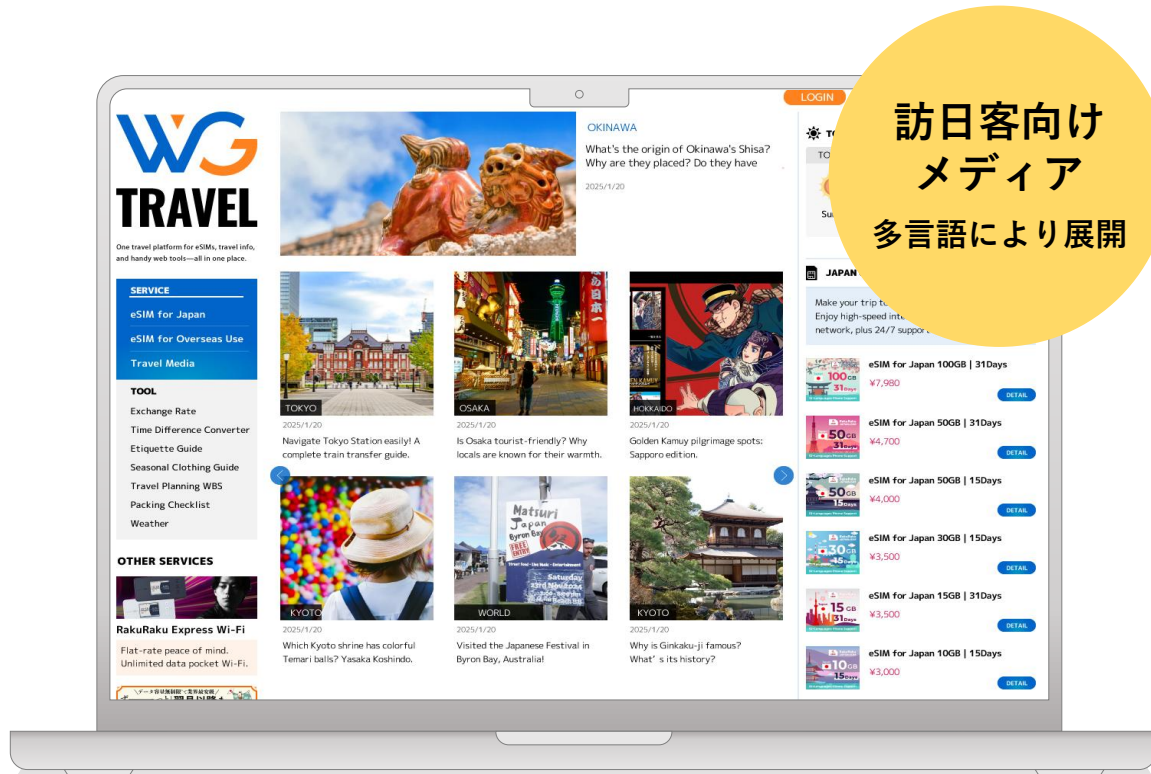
訪日客向け
メディア
多言語により展開

LOGIN

WG
TRAVEL

One travel platform for eSIMs, travel info, and handy web tools—all in one place.

SERVICE
eSIM for Japan
eSIM for Overseas Use
Travel Media

TOOL
Exchange Rate
Time Difference Converter
Etiquette Guide
Seasonal Clothing Guide
Travel Planning WBS
Packing Checklist
Weather

OTHER SERVICES
RakuRaku Express Wi-Fi
Flat-rate peace of mind. Unlimited data pocket Wi-Fi.

OKINAWA
What's the origin of Okinawa's Shisa? Why are they placed? Do they have
2025/1/20

TOKYO
2025/1/20
Navigate Tokyo Station easily! A complete train transfer guide.

OSAKA
2025/1/20
Is Osaka tourist-friendly? Why locals are known for their warmth.

HOKKAIDO
2025/1/20
Golden Kamuy pilgrimage spots: Sapporo edition.

KYOTO
2025/1/20
Which Kyoto shrine has colorful Temari balls? Yasaka Koshindo.

WORLD
2025/1/20
Visited the Japanese Festival in Byron Bay, Australia!

KYOTO
2025/1/20
Why is Ginkaku-ji famous? What' s its history?

JAPAN
Make your trip t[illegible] Enjoy high-speed int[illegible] network, plus 24/7 support

eSIM for Japan 100GB | 31Days
¥7,980
DETAIL

eSIM for Japan 50GB | 31Days
¥4,700
DETAIL

eSIM for Japan 50GB | 15Days
¥4,000
DETAIL

eSIM for Japan 30GB | 15Days
¥3,500
DETAIL

eSIM for Japan 15GB | 31Days
¥3,500
DETAIL

eSIM for Japan 10GB | 15Days
¥3,000
DETAIL